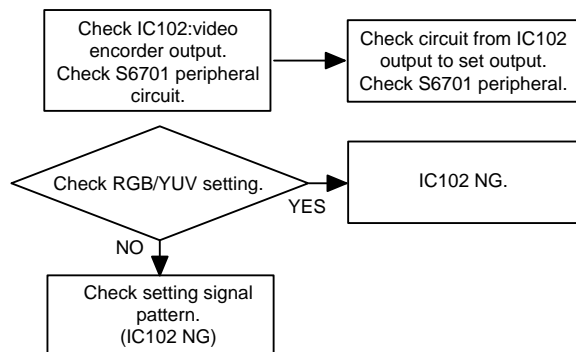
Check IC102:video encorder output. Check S6701 peripheral circuit.

Check circuit from IC102 output to set output. Check S6701 peripheral.

Check RGB/YUV setting.

YES

IC102 NG.

NO

Check setting signal pattern. (IC102 NG)